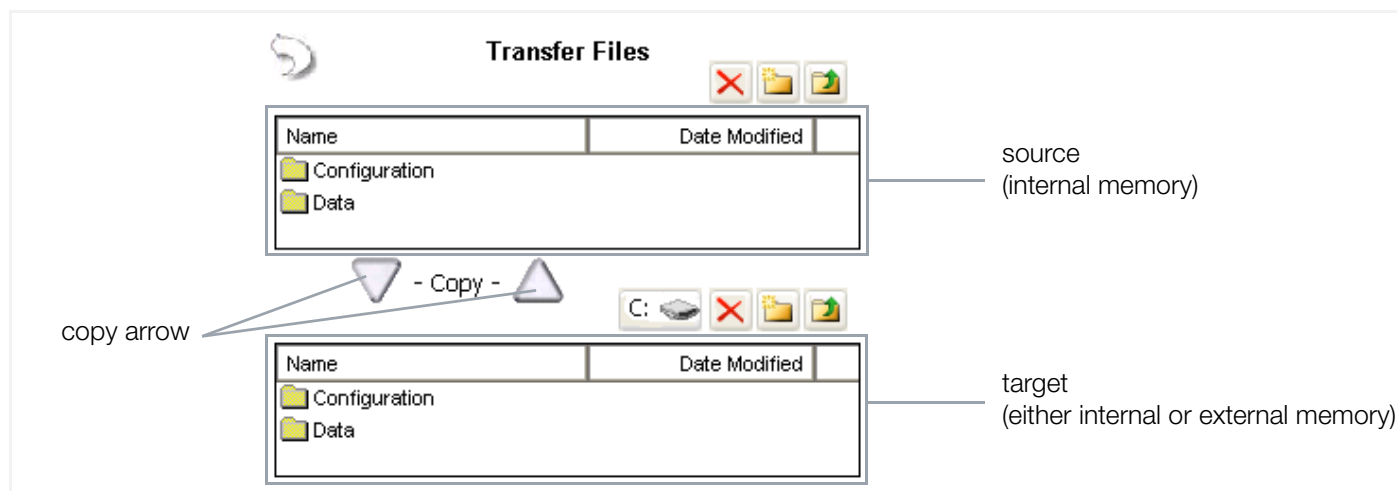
Transfer Files

| Name | Date Modified |
|---|---|
| Configuration | |
| Data | |

source
(internal memory)

- Copy -

copy arrow

C:

| Name | Date Modified |
|---|---|
| Configuration | |
| Data | |

target
(either internal or external memory)